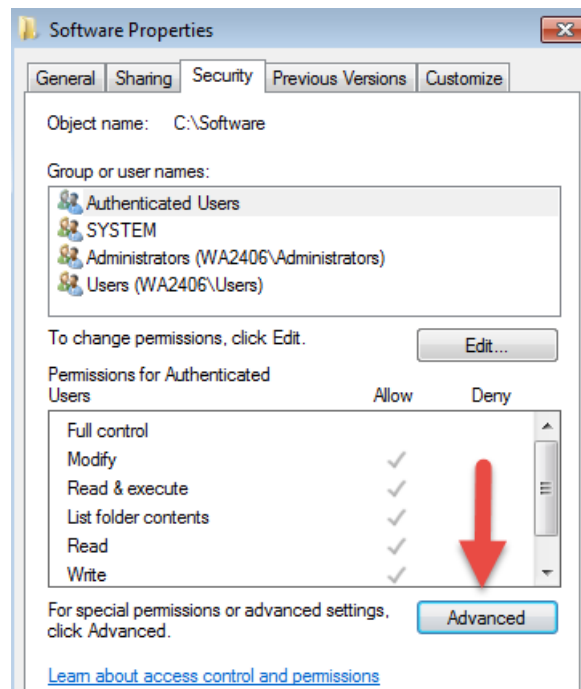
Software Properties

General | Sharing | Security | Previous Versions | Customize

Object name: C:\Software

Group or user names:

Authenticated Users
SYSTEM
Administrators (WA2406\Administrators)
Users (WA2406\Users)

To change permissions, click Edit.

Edit...

| Permissions for Authenticated Users | Allow | Deny |
|---|---|---|
| Full control | | |
| Modify | ✓ | |
| Read & execute | ✓ | |
| List folder contents | ✓ | |
| Read | ✓ | |
| Write | ✓ | |

For special permissions or advanced settings, click Advanced.

Advanced

Learn about access control and permissions